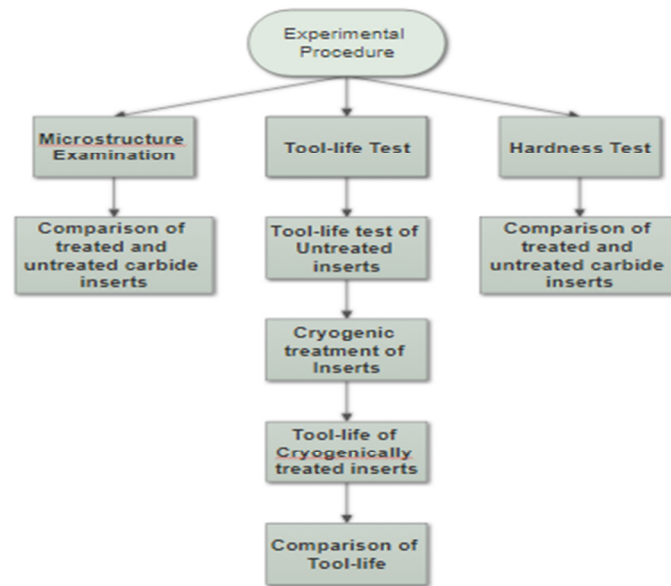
Experimental Procedure

Microstructure Examination

Comparison of treated and untreated carbide inserts

Tool-life Test

Tool-life test of Untreated inserts

Cryogenic treatment of Inserts

Tool-life of Cryogenically treated inserts

Comparison of Tool-life

Hardness Test

Comparison of treated and untreated carbide inserts